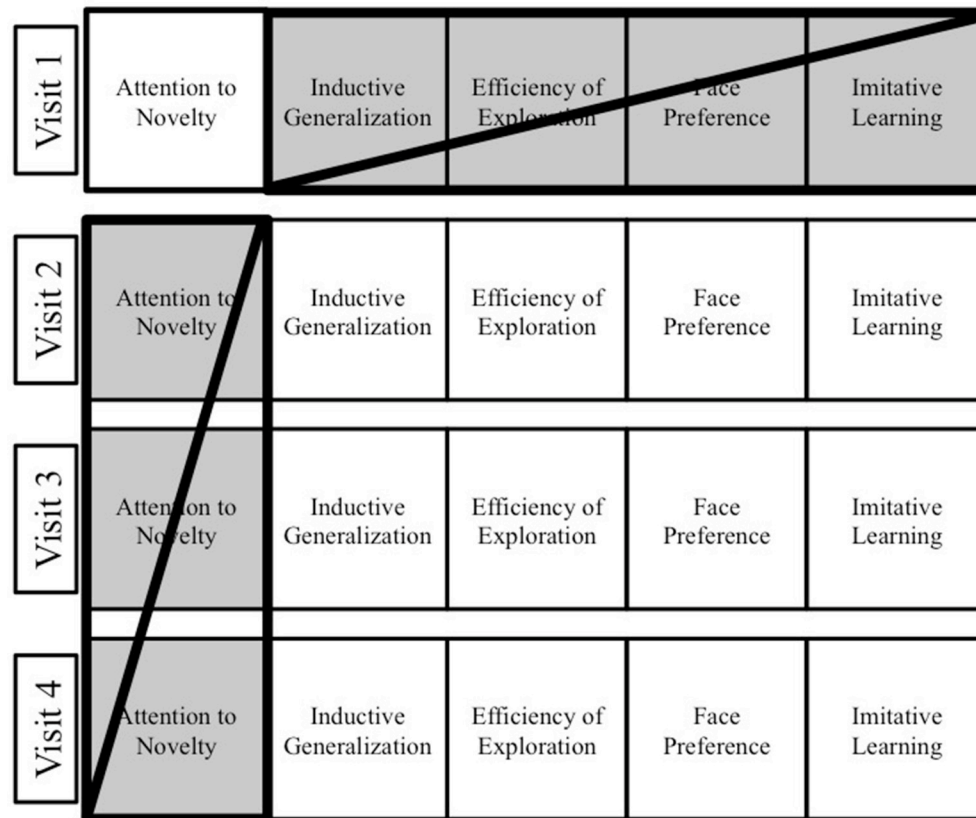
| Visit 1 | Attention to Novelty | Inductive Generalization | Efficiency of Exploration | Face Preference | Imitative Learning |
|---|---|---|---|---|---|
| Visit 2 | Attention to Novelty | Inductive Generalization | Efficiency of Exploration | Face Preference | Imitative Learning |
| Visit 3 | Attention to Novelty | Inductive Generalization | Efficiency of Exploration | Face Preference | Imitative Learning |
| Visit 4 | Attention to Novelty | Inductive Generalization | Efficiency of Exploration | Face Preference | Imitative Learning |